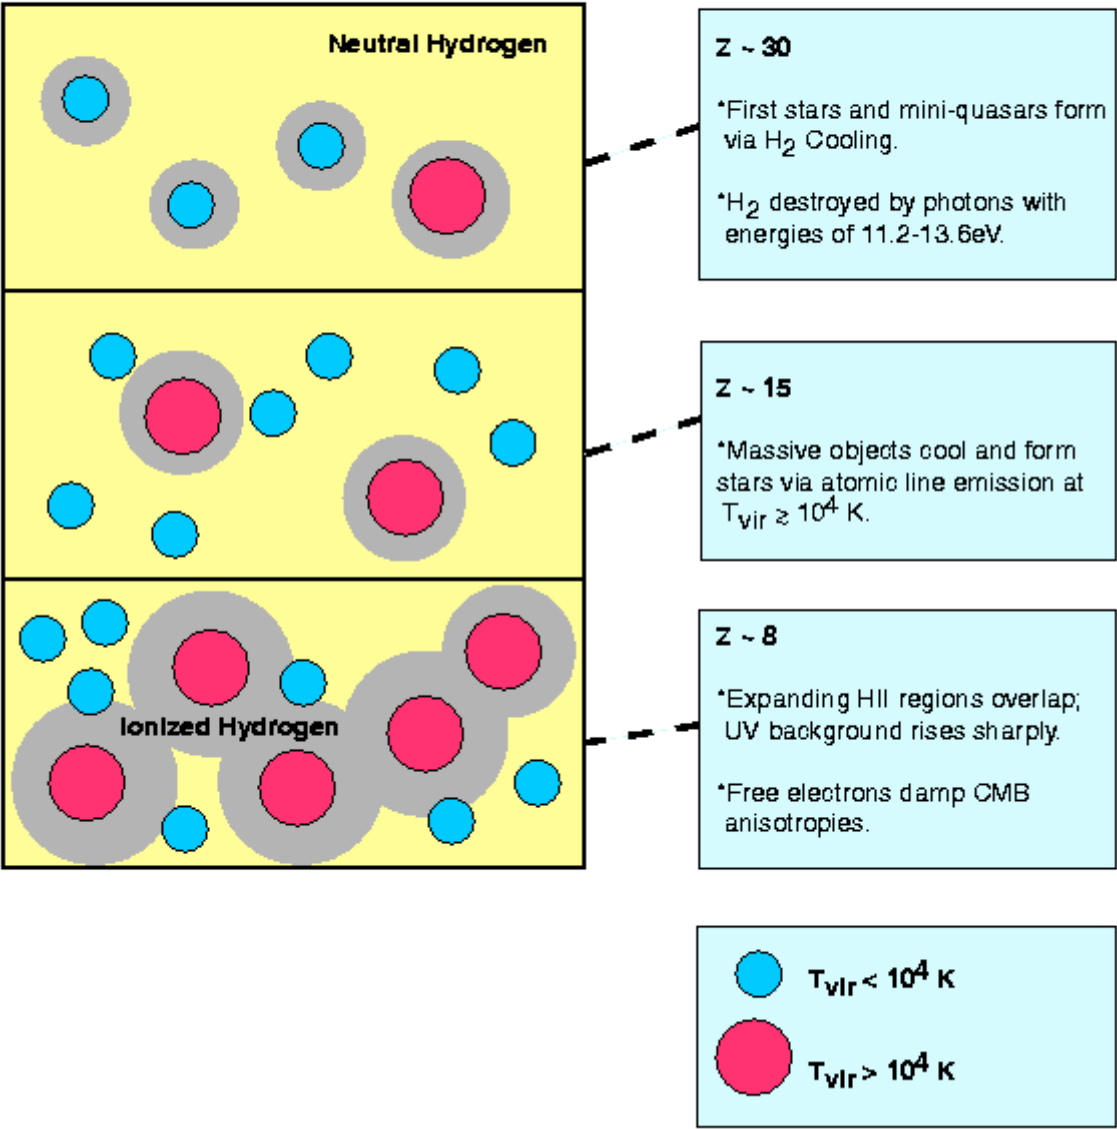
Neutral Hydrogen

Ionized Hydrogen

Z ~ 30

*First stars and mini-quasars form via $H_2$ Cooling.

*$H_2$ destroyed by photons with energies of 11.2-13.6eV.

Z ~ 15

*Massive objects cool and form stars via atomic line emission at $T_{vir} \gtrsim 10^4$ K.

Z ~ 8

*Expanding HII regions overlap; UV background rises sharply.

*Free electrons damp CMB anisotropies.

$T_{vir} < 10^4$ K

$T_{vir} > 10^4$ K